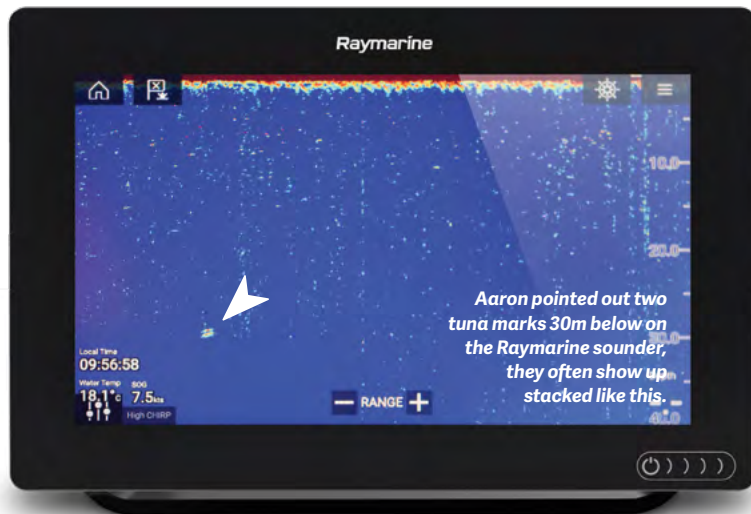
Raymarine

10.0

20.0

30.0

40.0

Aaron pointed out two tuna marks 30m below on the Raymarine sounder, they often show up stacked like this.

Local Time
09:56:58

Water Temp
18.1°C

SOG
7.5kts

High CHIRP

− RANGE +